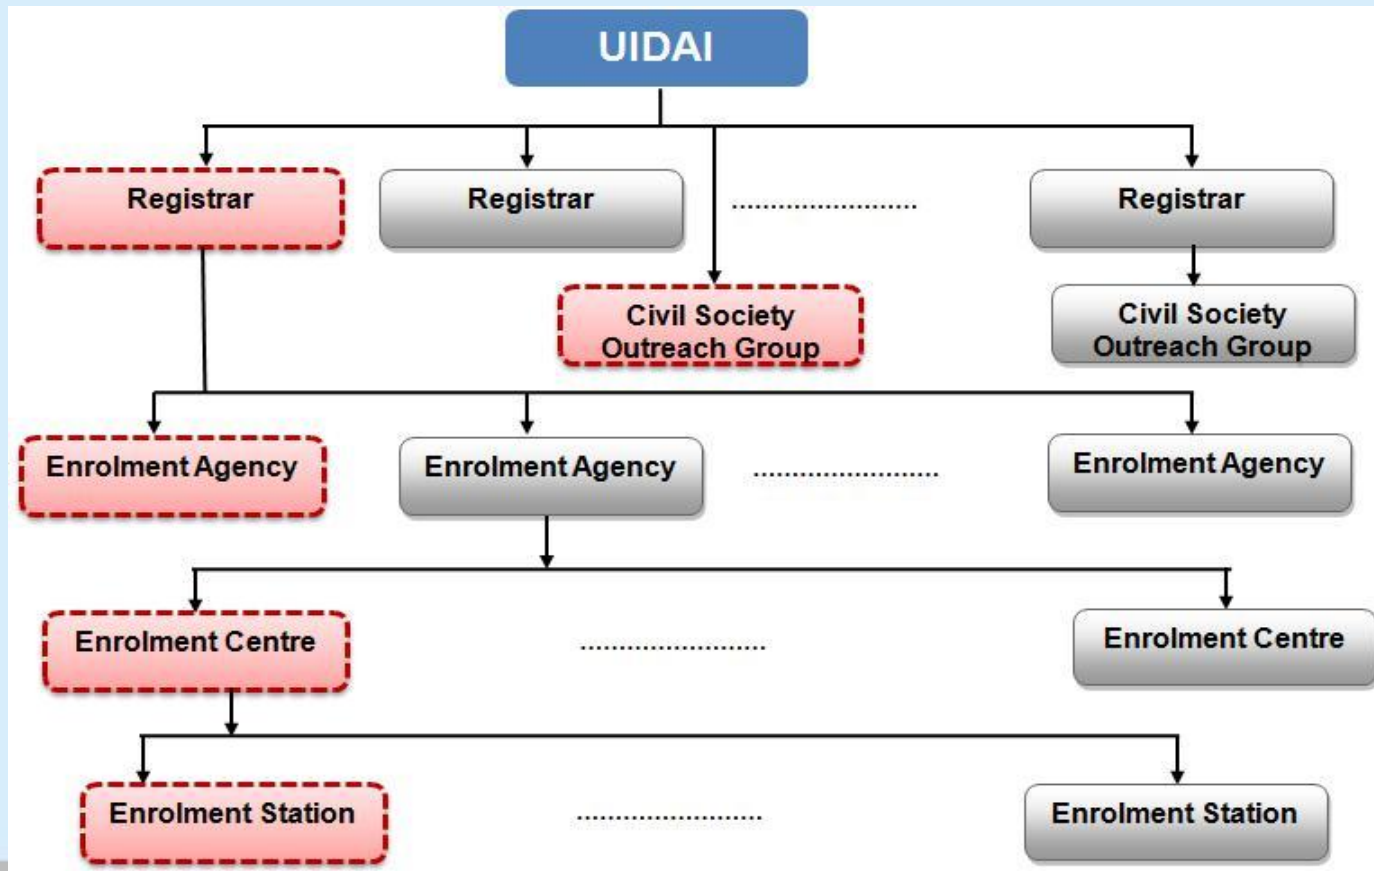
UIDAI

Registrar

Registrar

........................

Registrar

Civil Society Outreach Group

Civil Society Outreach Group

Enrolment Agency

Enrolment Agency

........................

Enrolment Agency

Enrolment Centre

........................

Enrolment Centre

Enrolment Station

........................

Enrolment Station